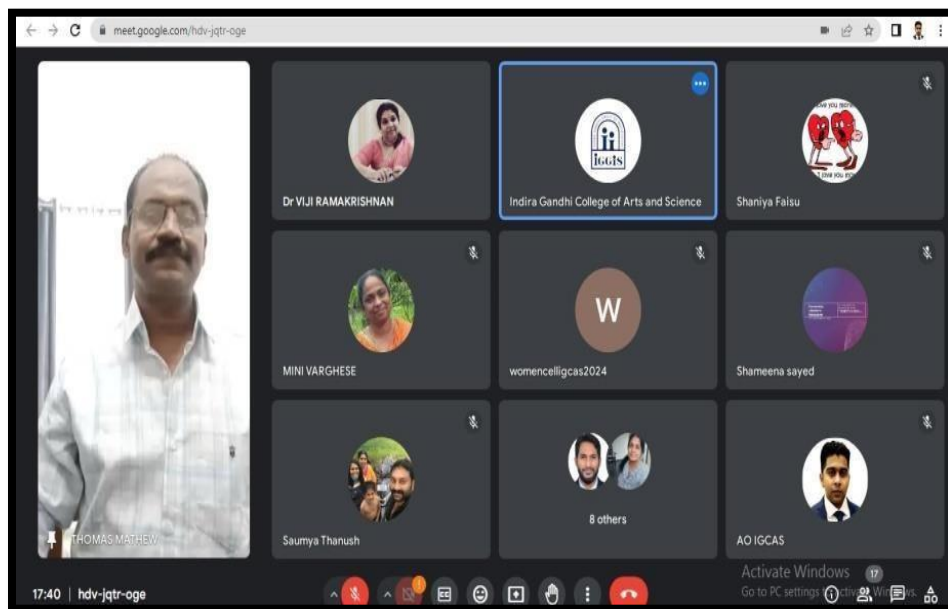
meet.google.com/hdv-jqtr-oge

THOMAS MATHEW

Dr VIJI RAMAKRISHNAN

IGCIS

Indira Gandhi College of Arts and Science

Shaniya Faisu

MINI VARGHESE

W

womencelligcas2024

Shameena sayed

Saumya Thanush

8 others

AO IGCAS

17:40 | hdv-jqtr-oge

Activate Windows
Go to PC settings to activate Windows.

17